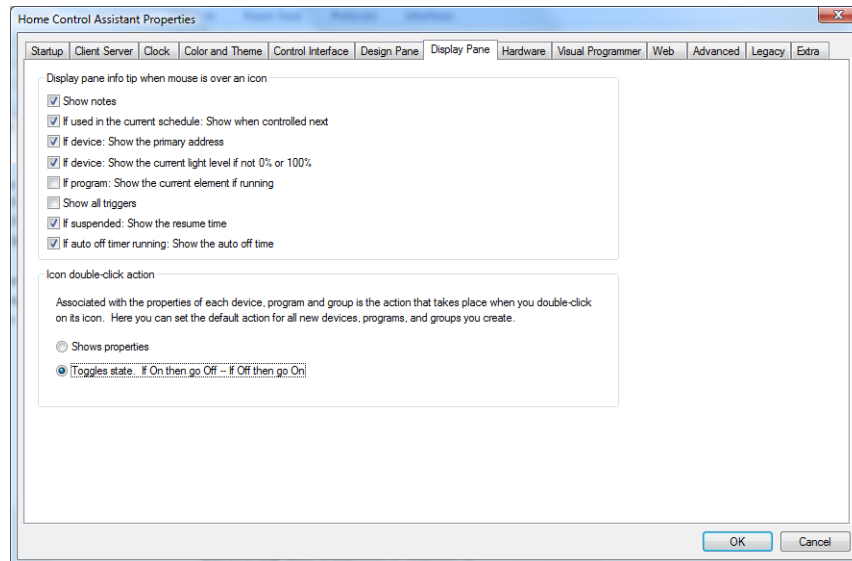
Home Control Assistant Properties

Startup | Client Server | Clock | Color and Theme | Control Interface | Design Pane | Display Pane | Hardware | Visual Programmer | Web | Advanced | Legacy | Extra

Display pane info tip when mouse is over an icon

Show notes

If used in the current schedule: Show when controlled next

If device: Show the primary address

If device: Show the current light level if not 0% or 100%

If program: Show the current element if running

Show all triggers

If suspended: Show the resume time

If auto off timer running: Show the auto off time

Icon double-click action

Associated with the properties of each device, program and group is the action that takes place when you double-click on its icon. Here you can set the default action for all new devices, programs, and groups you create.

Shows properties

Toggles state. If On then go Off -- If Off then go On

OK

Cancel